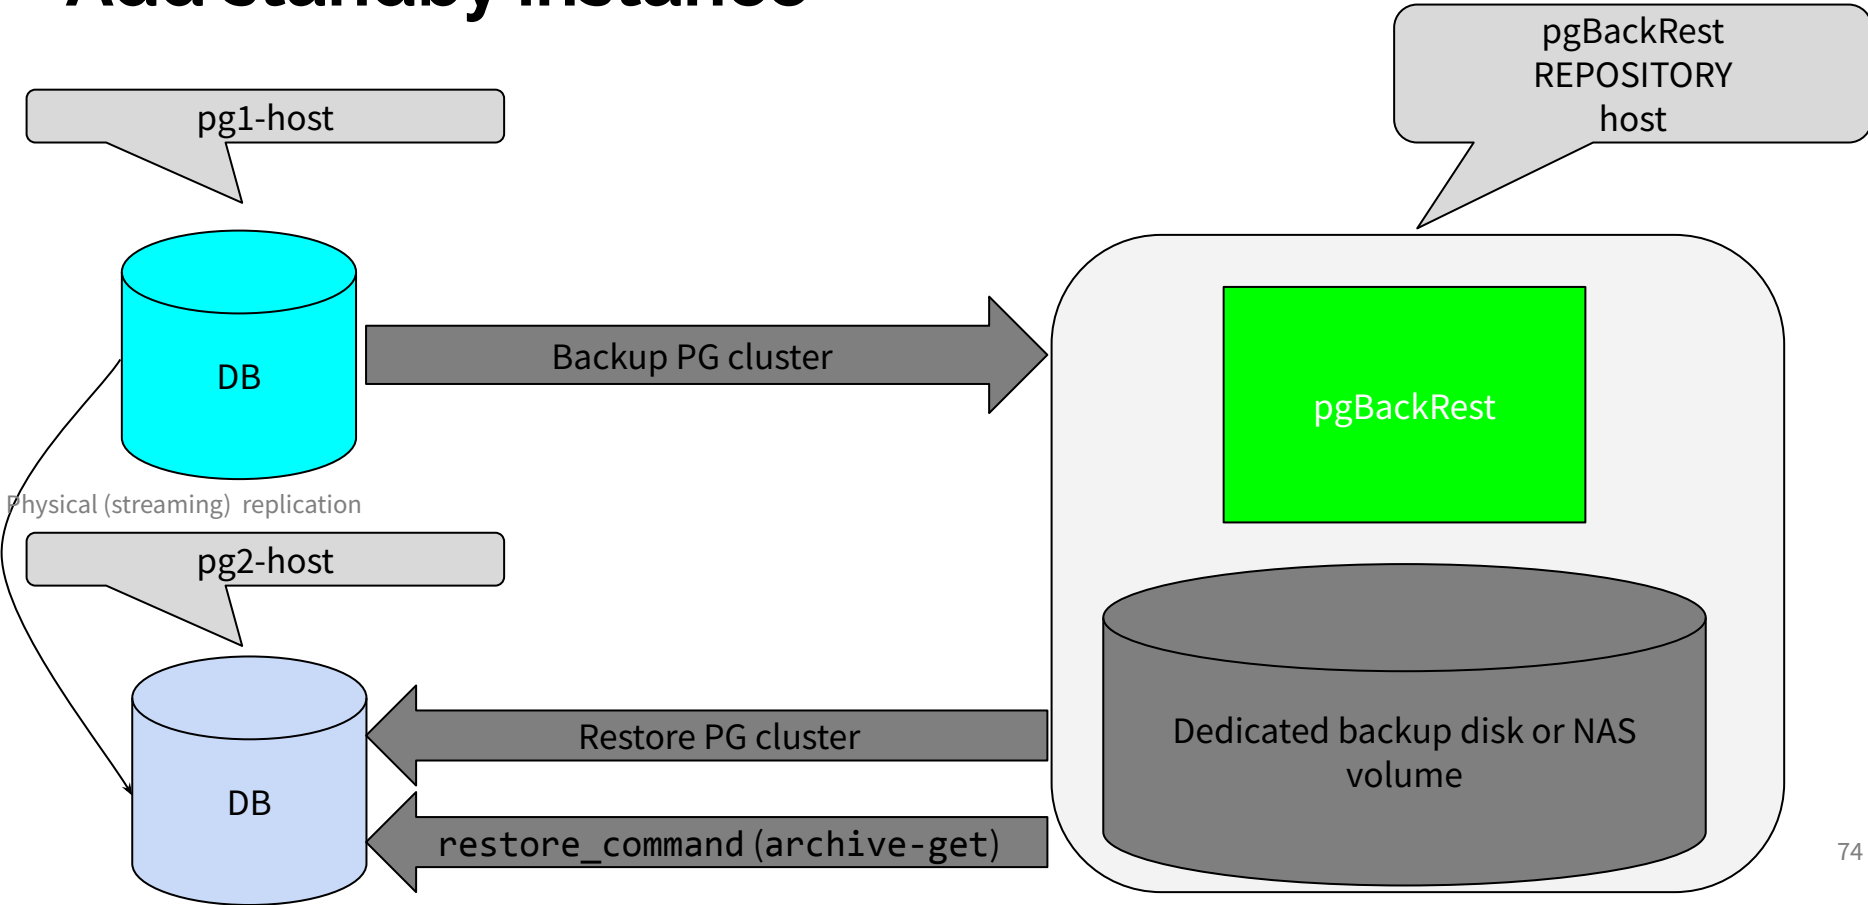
Add standby instance

pg1-host

pgBackRest REPOSITORY host

DB

Backup PG cluster

pgBackRest

Physical (streaming) replication

pg2-host

Dedicated backup disk or NAS volume

Restore PG cluster

DB

restore_command (archive-get)

74